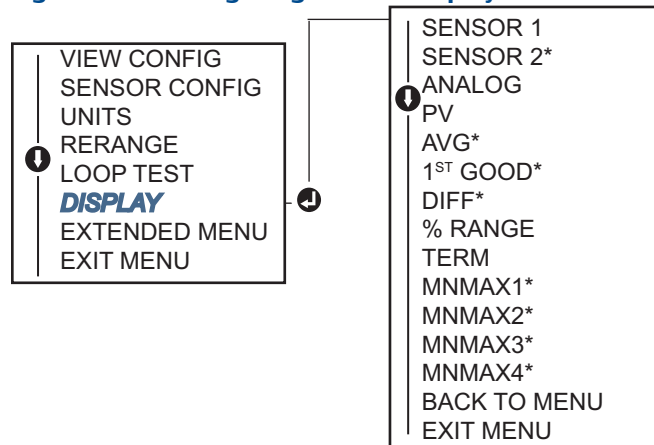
VIEW CONFIG
SENSOR CONFIG
UNITS
RERANGE
LOOP TEST
DISPLAY
EXTENDED MENU
EXIT MENU

SENSOR 1
SENSOR 2*
ANALOG
PV
AVG*
1$^{ST}$ GOOD*
DIFF*
% RANGE
TERM
MNMAX1*
MNMAX2*
MNMAX3*
MNMAX4*
BACK TO MENU
EXIT MENU